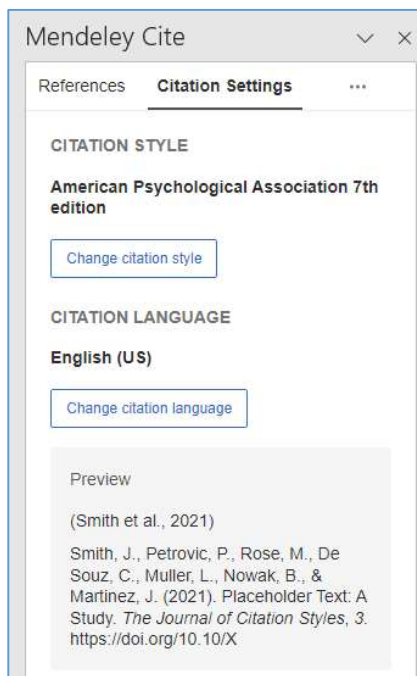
Mendeley Cite

References Citation Settings ···

CITATION STYLE

American Psychological Association 7th edition

Change citation style

CITATION LANGUAGE

English (US)

Change citation language

Preview

(Smith et al., 2021)

Smith, J., Petrovic, P., Rose, M., De Souz, C., Muller, L., Nowak, B., & Martinez, J. (2021). Placeholder Text: A Study. *The Journal of Citation Styles*, *3*. https://doi.org/10.10/X